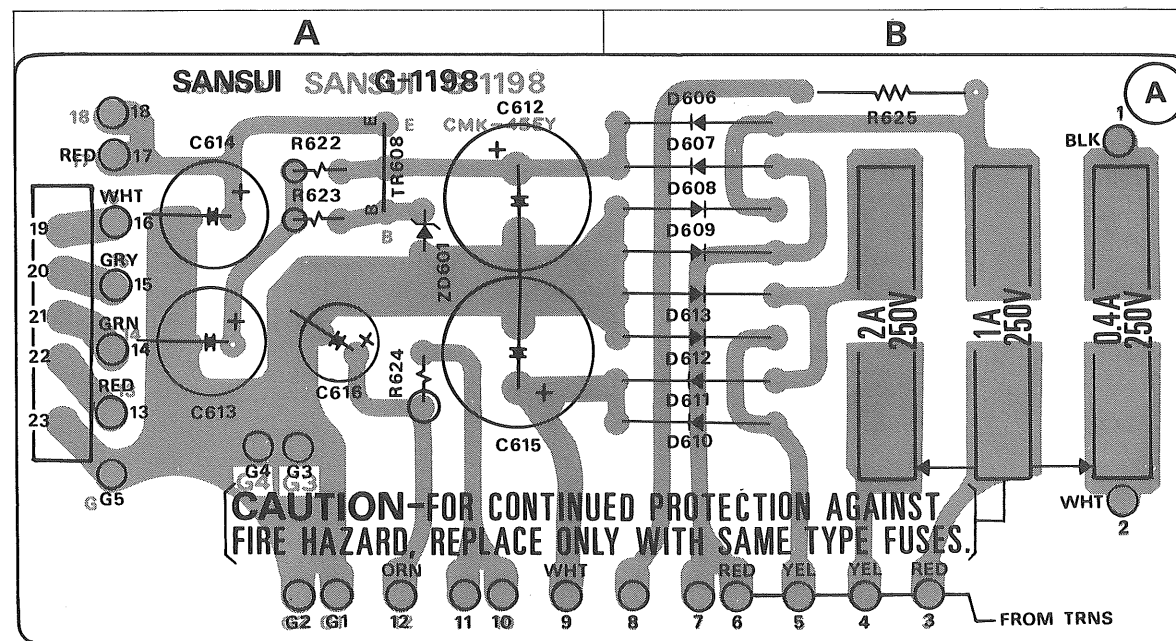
A

B

A

SANSUI SANSUI G-1198 G-1198

CMK-45EY

18 18

RED 17

WHT 16

GRY 15

GRN 14

RED 13

19

20

21

22

23

G5

C614

C613

R622

R623

TR608

E

B

ZD601

C612

C615

C616

R624

G4 G3

R625

D606

D607

D608

D609

D613

D612

D611

D610

2A 250V

1A 250V

0.4A 250V

1

BLK

WHT

2

CAUTION-FOR CONTINUED PROTECTION AGAINST FIRE HAZARD, REPLACE ONLY WITH SAME TYPE FUSES.

ORN

WHT

RED

YEL

YEL

RED

G2 G1 12 11 10 9 8 7 6 5 4 3

FROM TRNS